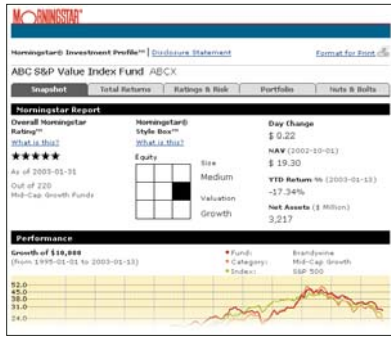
MORNINGSTAR

Morningstar® Investment Profile℠ | Disclosure Statement

Format for Print

ABC S&P Value Index Fund ABCX

| Snapshot | Total Returns | Ratings & Risk | Portfolio | Nuts & Bolts |
|---|---|---|---|---|

Morningstar Report

Overall Morningstar Rating℠

What is this?

★★★★★

As of 2003-01-31

Out of 220 Mid-Cap Growth Funds

Morningstar® Style Box℠

What is this?

Equity

Size

Medium

Valuation

Growth

Day Change

$ 0.22

NAV (2002-10-01)

$ 19.30

YTD Return % (2003-01-13)

-17.34%

Net Assets ($ Million)

3,217

Performance

Growth of $10,000

(from 1995-01-01 to 2003-01-13)

Fund: Brandywine

Category: Mid-Cap Growth

Index: S&P 500

52.0

45.0

38.0

31.0

24.0